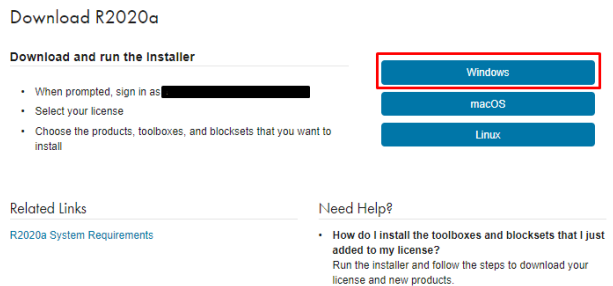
Download R2020a

Download and run the installer

- When prompted, sign in as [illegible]
- Select your license
- Choose the products, toolboxes, and blocksets that you want to install

Windows

macOS

Linux

Related Links

R2020a System Requirements

Need Help?

- How do I install the toolboxes and blocksets that I just added to my license?
Run the installer and follow the steps to download your license and new products.